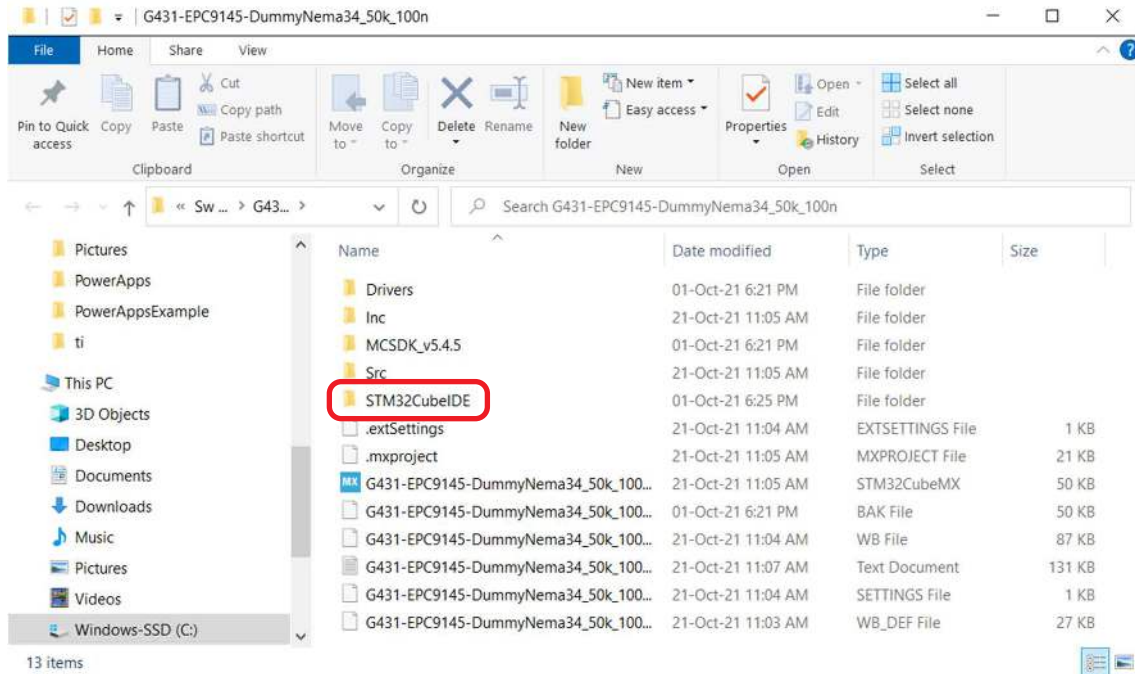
G431-EPC9145-DummyNema34_50k_100n

File Home Share View

Pin to Quick access Copy Paste Cut Copy path Paste shortcut
Clipboard

Move to Copy to Delete Rename
Organize

New folder New item Easy access
New

Properties Open Edit History
Open

Select all Select none Invert selection
Select

« Sw ... > G43... >

Search G431-EPC9145-DummyNema34_50k_100n

Pictures
PowerApps
PowerAppsExample
ti
This PC
3D Objects
Desktop
Documents
Downloads
Music
Pictures
Videos
Windows-SSD (C:)

| Name | Date modified | Type | Size |
|---|---|---|---|
| Drivers | 01-Oct-21 6:21 PM | File folder | |
| Inc | 21-Oct-21 11:05 AM | File folder | |
| MCSDK_v5.4.5 | 01-Oct-21 6:21 PM | File folder | |
| Src | 21-Oct-21 11:05 AM | File folder | |
| STM32CubeIDE | 01-Oct-21 6:25 PM | File folder | |
| .extSettings | 21-Oct-21 11:04 AM | EXTSETTINGS File | 1 KB |
| .mxproject | 21-Oct-21 11:05 AM | MXPROJECT File | 21 KB |
| G431-EPC9145-DummyNema34_50k_100... | 21-Oct-21 11:05 AM | STM32CubeMX | 50 KB |
| G431-EPC9145-DummyNema34_50k_100... | 01-Oct-21 6:21 PM | BAK File | 50 KB |
| G431-EPC9145-DummyNema34_50k_100... | 21-Oct-21 11:04 AM | WB File | 87 KB |
| G431-EPC9145-DummyNema34_50k_100... | 21-Oct-21 11:07 AM | Text Document | 131 KB |
| G431-EPC9145-DummyNema34_50k_100... | 21-Oct-21 11:04 AM | SETTINGS File | 1 KB |
| G431-EPC9145-DummyNema34_50k_100... | 21-Oct-21 11:03 AM | WB_DEF File | 27 KB |

13 items